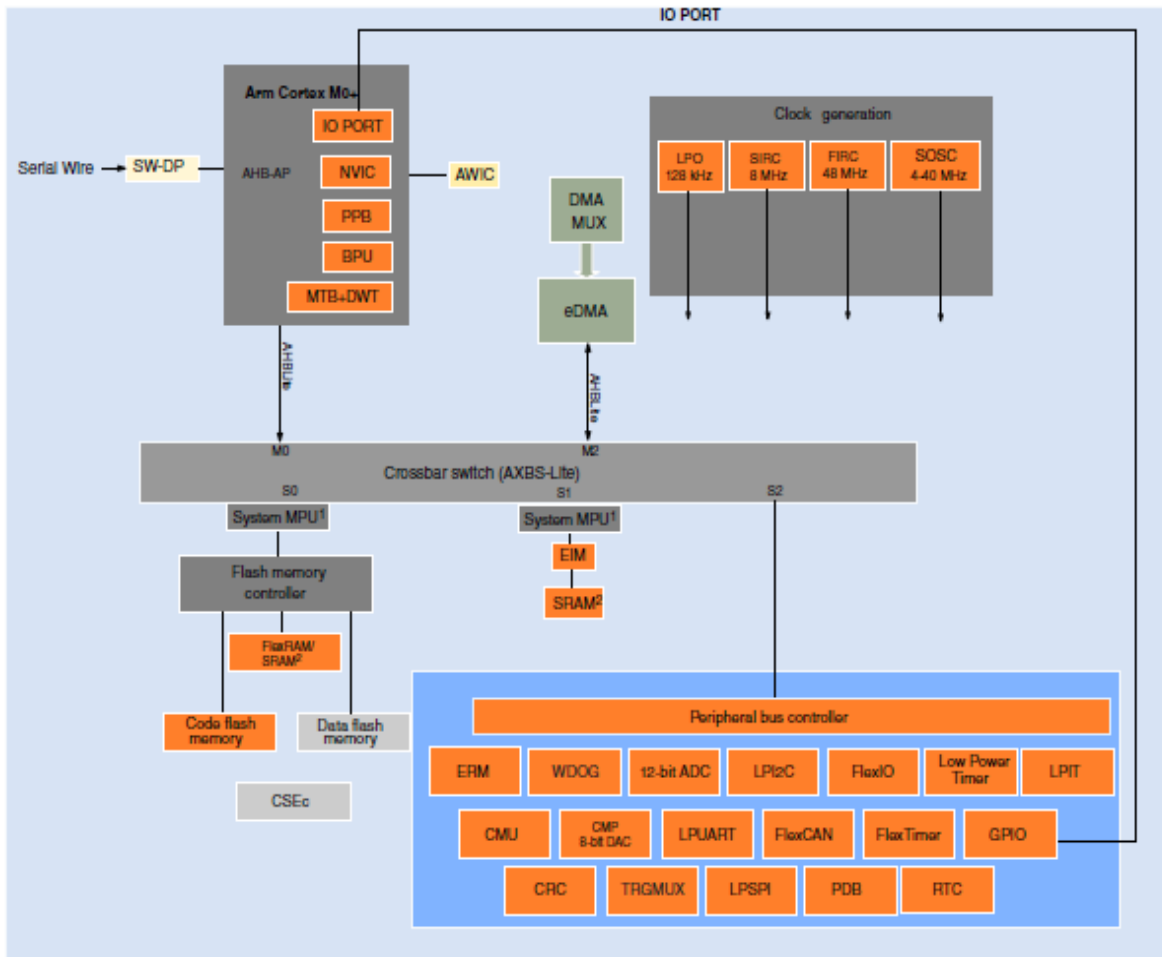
IO PORT

Arm Cortex M0+

IO PORT

NVIC

PPB

BPU

MTB+DWT

Serial Wire

SW-DP

AHB-AP

AWIC

DMA MUX

eDMA

Clock generation

LPO 128 kHz

SIRC 8 MHz

FIRC 48 MHz

SOSC 4-40 MHz

AHBLite

AHBLite

M0

M2

Crossbar switch (AXBS-Lite)

S0

S1

S2

System MPU$^1$

System MPU$^1$

EIM

SRAM$^2$

Flash memory controller

FlexRAM/ SRAM$^2$

Code flash memory

Data flash memory

CSEc

Peripheral bus controller

ERM

WDOG

12-bit ADC

LPI2C

FlexIO

Low Power Timer

LPIT

CMU

CMP 8-bit DAC

LPUART

FlexCAN

FlexTimer

GPIO

CRC

TRGMUX

LPSPI

PDB

RTC